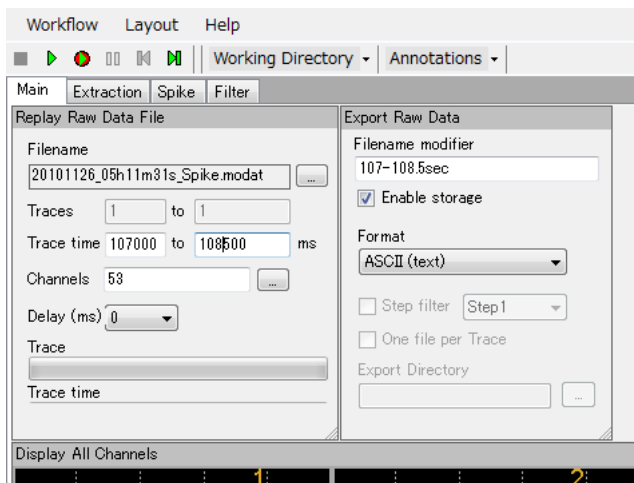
Workflow Layout Help

Working Directory ▾ Annotations ▾

Main | Extraction | Spike | Filter

Replay Raw Data File

Filename

20101126_05h11m31s_Spike.modat ...

Traces 1 to 1

Trace time 107000 to 108500 ms

Channels 53 ...

Delay (ms) 0

Trace

Trace time

Export Raw Data

Filename modifier

107-108.5sec

Enable storage

Format

ASCII (text)

Step filter Step1

One file per Trace

Export Directory

...

Display All Channels

1 2